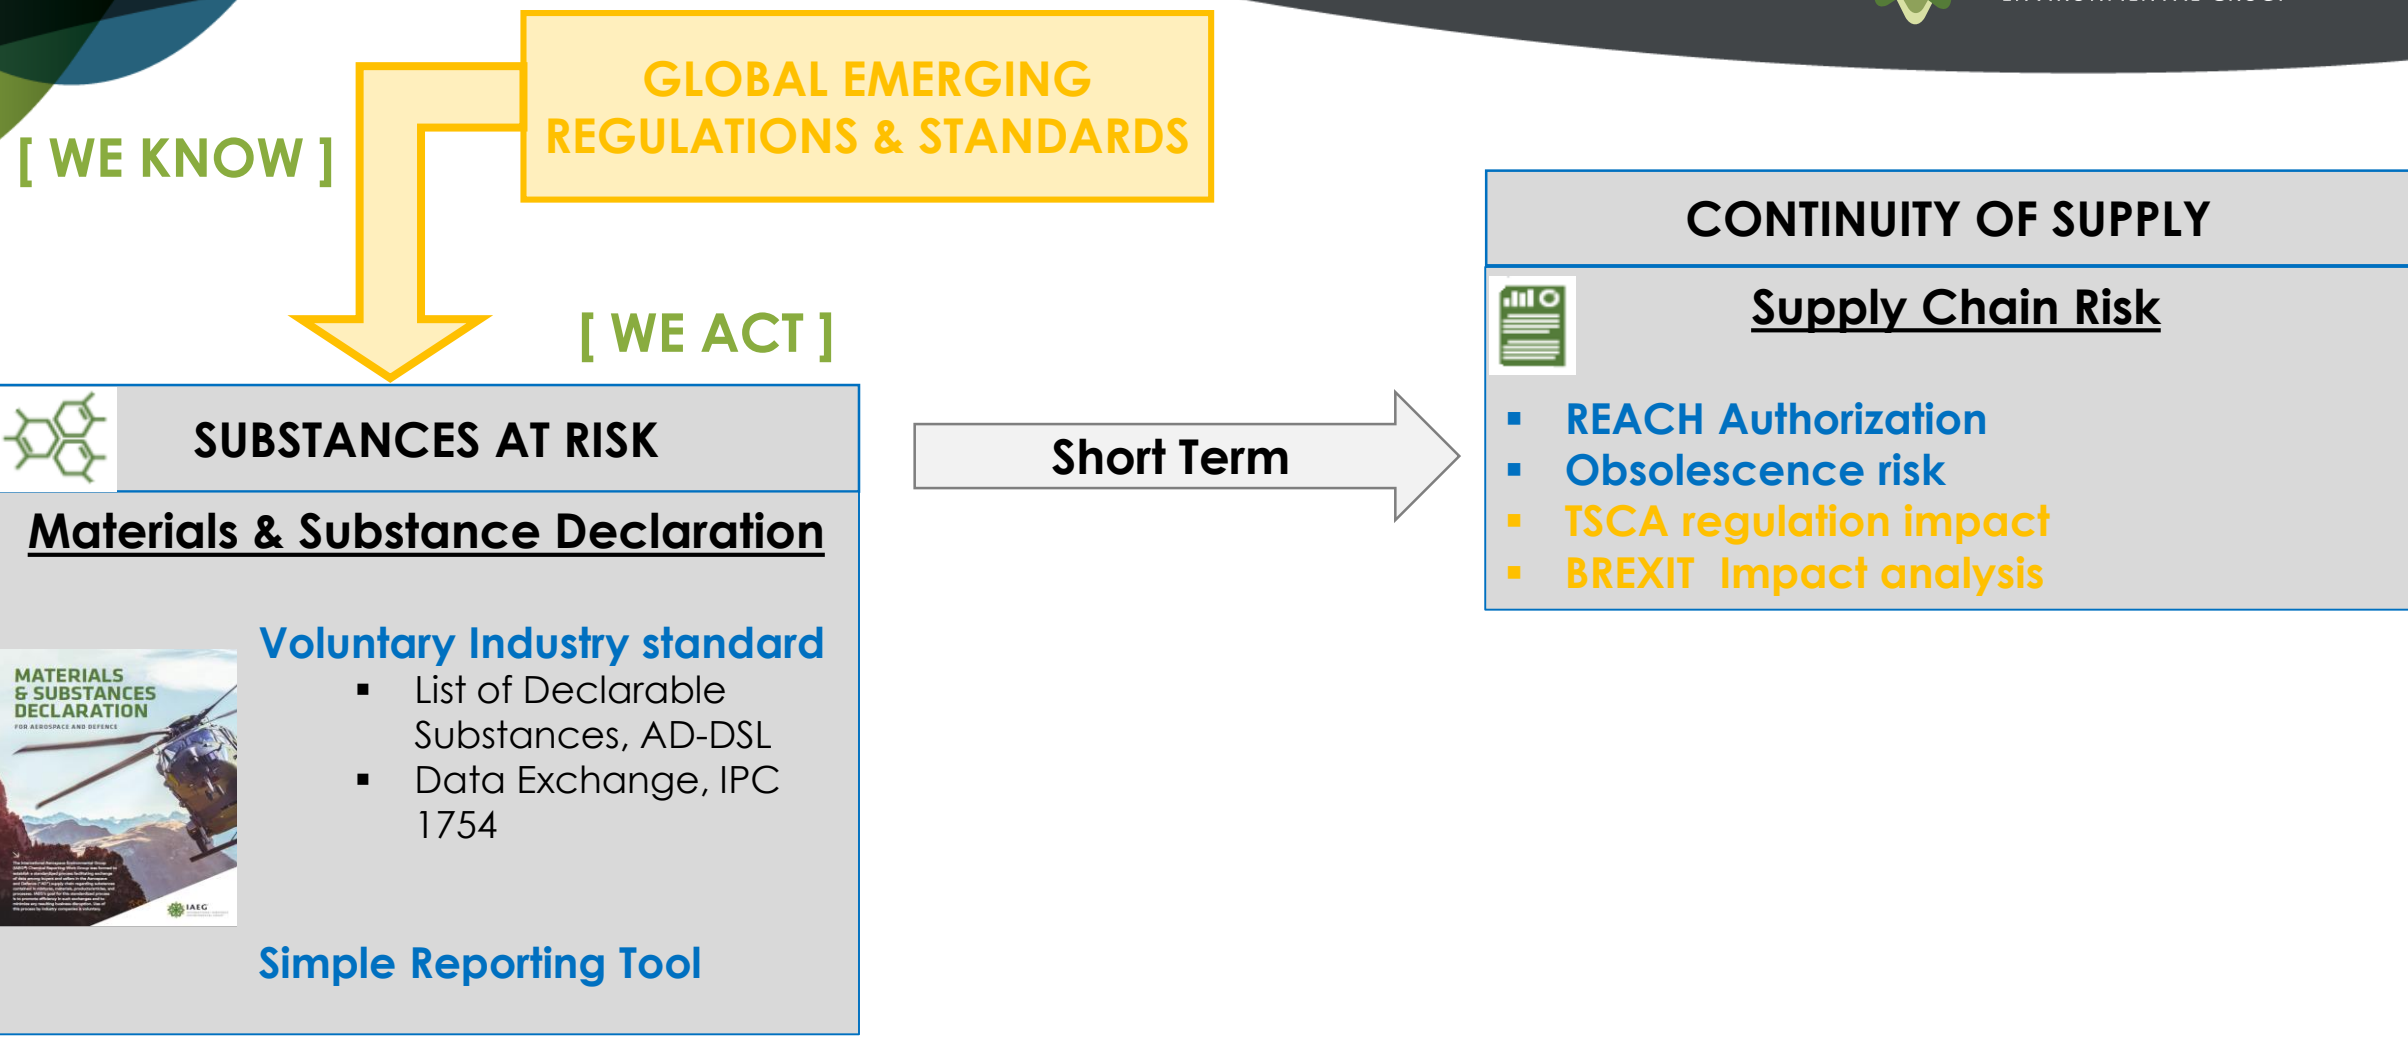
GLOBAL EMERGING REGULATIONS & STANDARDS

[ WE KNOW ]

[ WE ACT ]

SUBSTANCES AT RISK

Materials & Substance Declaration

MATERIALS & SUBSTANCES DECLARATION
FOR AEROSPACE AND DEFENCE

IAEG

Voluntary Industry standard
▪ List of Declarable Substances, AD-DSL
▪ Data Exchange, IPC 1754

Simple Reporting Tool

Short Term

CONTINUITY OF SUPPLY

Supply Chain Risk

▪ REACH Authorization
▪ Obsolescence risk
▪ TSCA regulation impact
▪ BREXIT Impact analysis